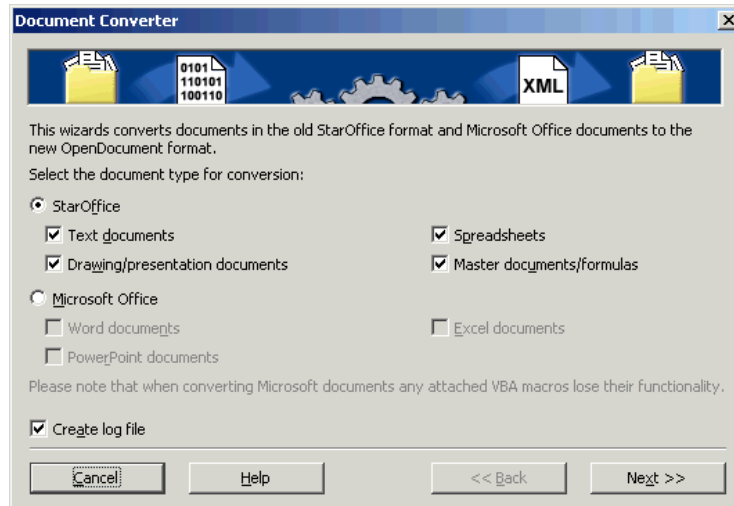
Document Converter

0101
110101
100110

XML

This wizards converts documents in the old StarOffice format and Microsoft Office documents to the new OpenDocument format.

Select the document type for conversion:

StarOffice

Text documents

Spreadsheets

Drawing/presentation documents

Master documents/formulas

Microsoft Office

Word documents

Excel documents

PowerPoint documents

Please note that when converting Microsoft documents any attached VBA macros lose their functionality.

Create log file

Cancel

Help

<< Back

Next >>